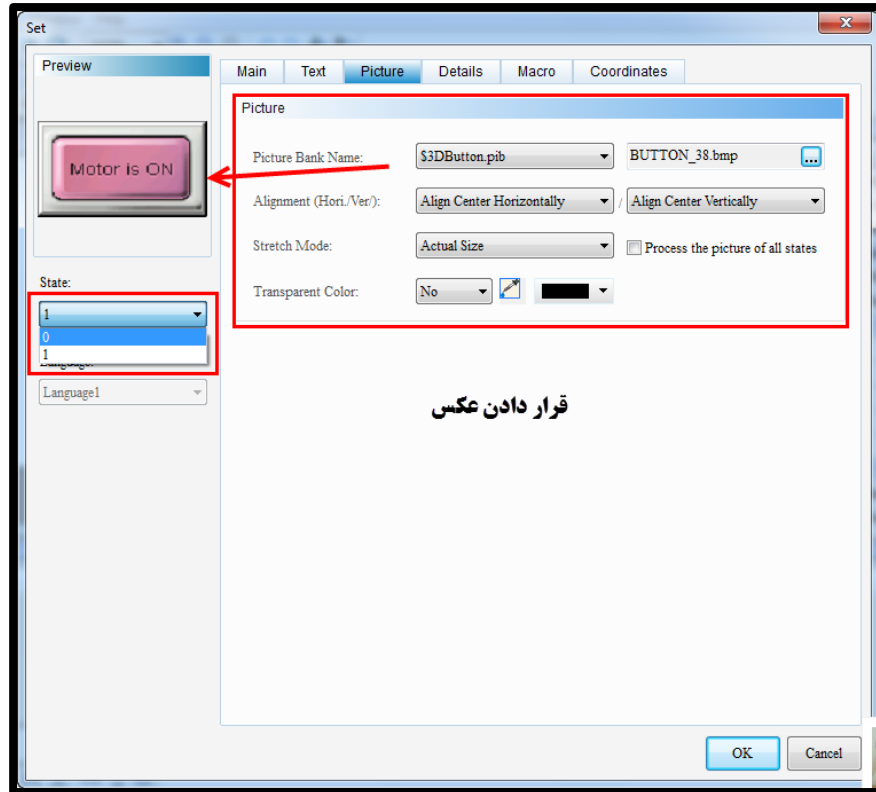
Set

Preview

Motor is ON

State:

1

0

1

Language:

Language1

Main | Text | Picture | Details | Macro | Coordinates

Picture

Picture Bank Name: $3DButton.pib BUTTON_38.bmp ...

Alignment (Hori./Ver/): Align Center Horizontally / Align Center Vertically

Stretch Mode: Actual Size Process the picture of all states

Transparent Color: No

قرار دادن عکس

OK Cancel